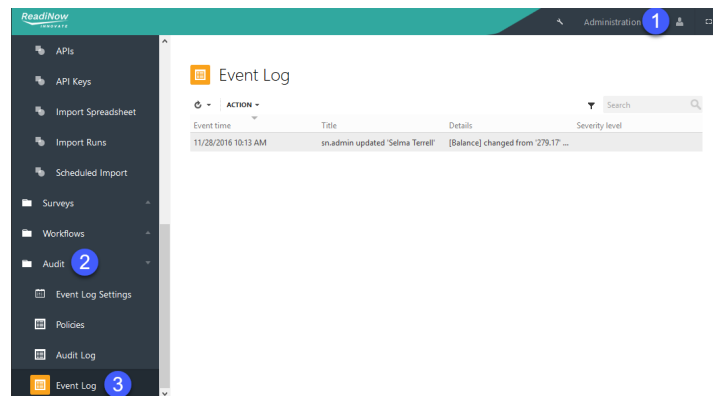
ReadiNow
INNOVATE

Administration 1

APIs
API Keys
Import Spreadsheet
Import Runs
Scheduled Import
Surveys
Workflows
Audit 2
Event Log Settings
Policies
Audit Log
Event Log 3

Event Log

ACTION

Search

| Event time | Title | Details | Severity level |
|---|---|---|---|
| 11/28/2016 10:13 AM | sn.admin updated 'Selma Terrell' | [Balance] changed from '279.17' ... | |